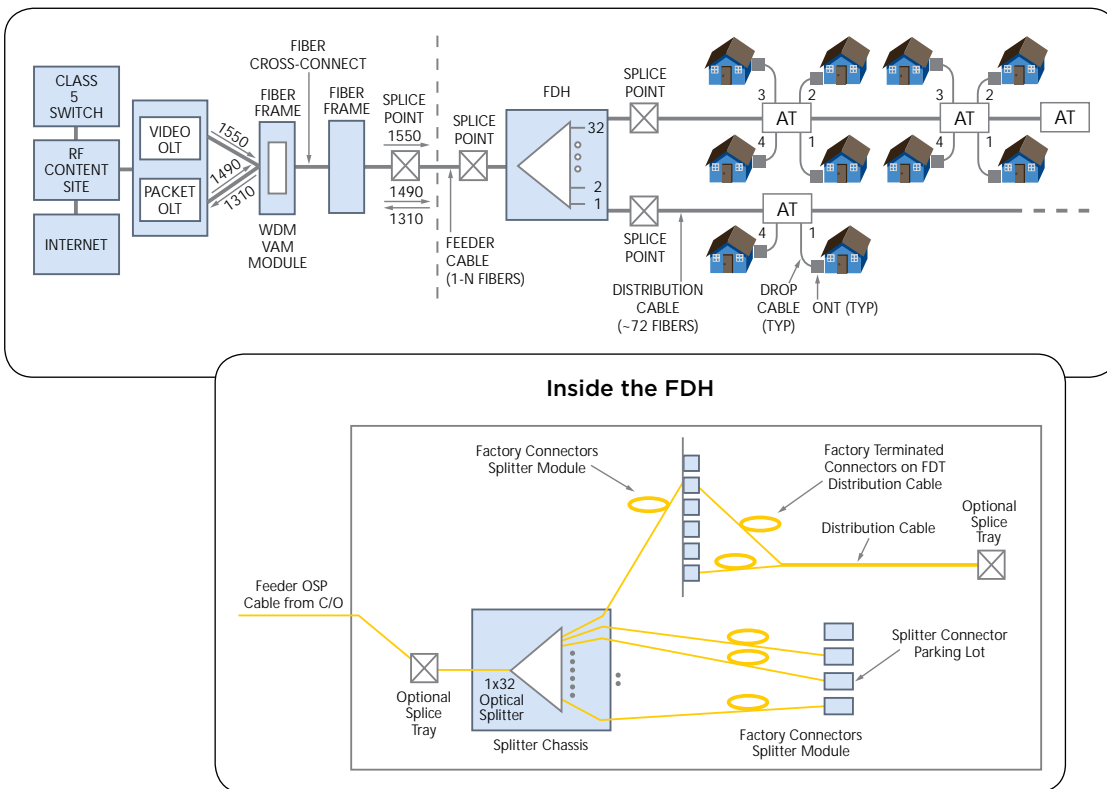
CLASS 5 SWITCH

RF CONTENT SITE

INTERNET

VIDEO OLT

PACKET OLT

1550
1490
1310

FIBER FRAME

WDM VAM MODULE

FIBER CROSS-CONNECT

FIBER FRAME

SPLICE POINT
1550
1490
1310

SPLICE POINT

FEEDER CABLE (1-N FIBERS)

FDH
32
2
1

SPLICE POINT

SPLICE POINT

DISTRIBUTION CABLE (~72 FIBERS)

AT
3
4
2
1

AT
3
4
2
1

AT

AT
4
1

DROP CABLE (TYP)

ONT (TYP)

Inside the FDH

Factory Connectors Splitter Module

Factory Terminated Connectors on FDT Distribution Cable

Distribution Cable

Optional Splice Tray

Feeder OSP Cable from C/O

Optional Splice Tray

1x32 Optical Splitter

Splitter Chassis

Splitter Connector Parking Lot

Factory Connectors Splitter Module